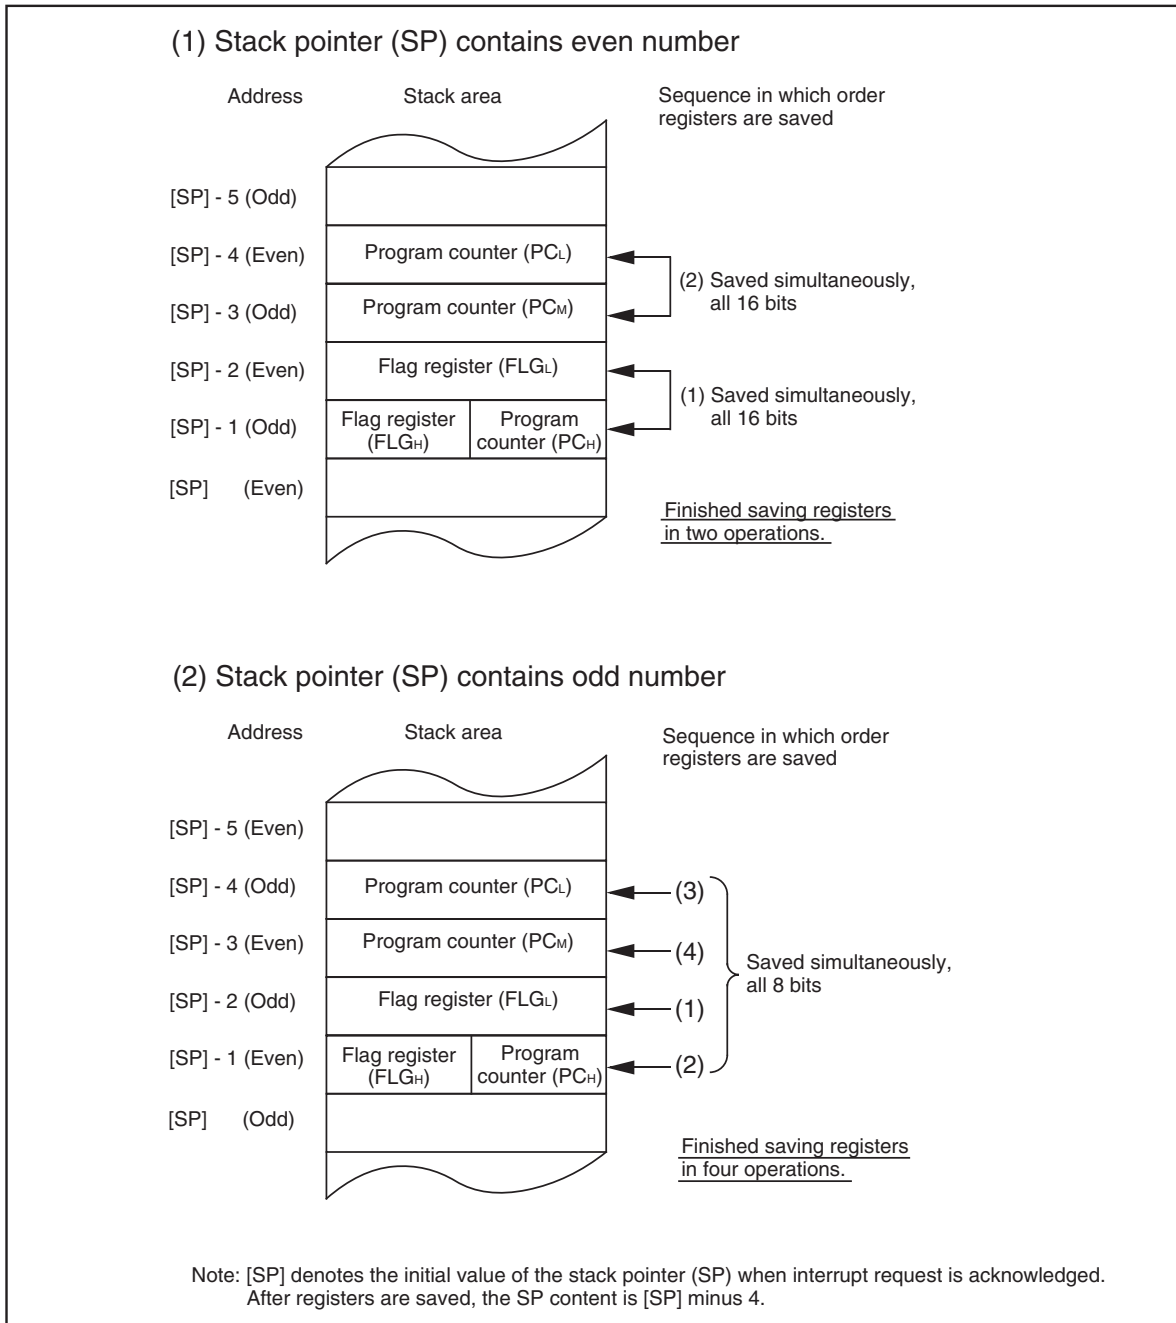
(1) Stack pointer (SP) contains even number

Address

Stack area

Sequence in which order registers are saved

[SP] - 5 (Odd)

[SP] - 4 (Even)

Program counter ($PC_L$)

[SP] - 3 (Odd)

Program counter ($PC_M$)

(2) Saved simultaneously, all 16 bits

[SP] - 2 (Even)

Flag register ($FLG_L$)

[SP] - 1 (Odd)

Flag register ($FLG_H$)

Program counter ($PC_H$)

(1) Saved simultaneously, all 16 bits

[SP] (Even)

Finished saving registers in two operations.

(2) Stack pointer (SP) contains odd number

Address

Stack area

Sequence in which order registers are saved

[SP] - 5 (Even)

[SP] - 4 (Odd)

Program counter ($PC_L$)

(3)

[SP] - 3 (Even)

Program counter ($PC_M$)

(4)

[SP] - 2 (Odd)

Flag register ($FLG_L$)

(1)

[SP] - 1 (Even)

Flag register ($FLG_H$)

Program counter ($PC_H$)

(2)

Saved simultaneously, all 8 bits

[SP] (Odd)

Finished saving registers in four operations.

Note: [SP] denotes the initial value of the stack pointer (SP) when interrupt request is acknowledged. After registers are saved, the SP content is [SP] minus 4.